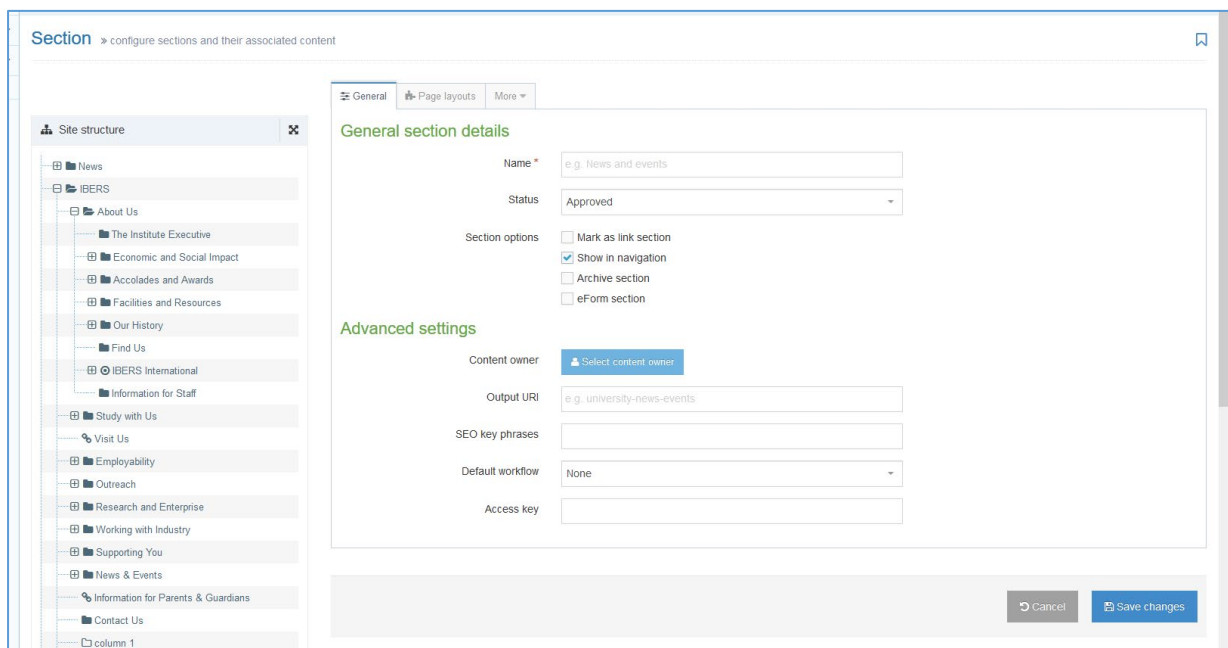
Section » configure sections and their associated content

Site structure

News
IBERS
About Us
The Institute Executive
Economic and Social Impact
Accolades and Awards
Facilities and Resources
Our History
Find Us
IBERS International
Information for Staff
Study with Us
Visit Us
Employability
Outreach
Research and Enterprise
Working with Industry
Supporting You
News & Events
Information for Parents & Guardians
Contact Us
column 1

General
Page layouts
More

General section details

Name *
e.g. News and events

Status
Approved

Section options
Mark as link section
Show in navigation
Archive section
eForm section

Advanced settings

Content owner
Select content owner

Output URI
e.g. university-news-events

SEO key phrases

Default workflow
None

Access key

Cancel
Save changes